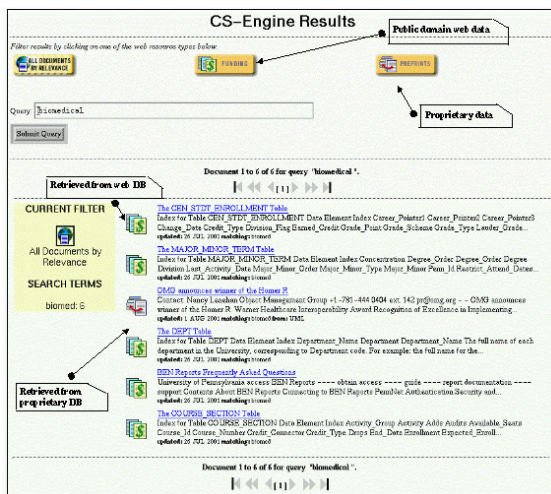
CS–Engine Results

Public domain web data

Filter results by clicking on one of the web resource types below.

ALL DOCUMENTS BY RELEVANCE

FUNDING

PREPRINTS

Proprietary data

Query: biomedical

Submit Query

Document 1 to 6 of 6 for query "biomedical".

[1]

Retrieved from web DB

CURRENT FILTER

All Documents by Relevance

SEARCH TERMS

biomed: 6

The CEN_STDT_ENROLLMENT Table
Index for Table CEN_STDT_ENROLLMENT Data Element Index Career_Pointer1 Career_Pointer2 Career_Pointer3 Change_Date Credit_Type Division_Flag Earned_Credit Grade_Point Grade_Scheme Grade_Type Leader_Grade...
updated: 26 JUL 2001 matching: biomed

The MAJOR_MINOR_TERM Table
Index for Table MAJOR_MINOR_TERM Data Element Index Concentration Degree_Order Degree_Order Degree Division Last_Activity_Date Major_Minor_Order Major_Type Major_Minor Term_Id Restrict_Attend_Dates...
updated: 26 JUL 2001 matching: biomed

OMG announces winner of the Homer R
Contact: Nancy Lanehan Object Management Group +1-781-444 0404 ext. 142 pr@omg.org -- OMG announces winner of the Homer R. Warner Healthcare Interoperability Award Recognition of Excellence in Implementing...
updated: 1 AUG 2001 matching: biomed from: XML

The DEPT Table
Index for Table DEPT Data Element Index Department_Department_Name Department_Name The full name of each department in the University, corresponding to Department code. For example: the full name for the...
updated: 26 JUL 2001 matching: biomed

BEN Reports Frequently Asked Questions
University of Pennsylvania access BEN Reports ---- obtain access ---- guide ---- report documentation ---- support Contacts About BEN Reports Connecting to BEN Reports PennNet Authentication Security and...
updated: 26 JUL 2001 matching: biomed

The COURSE_SECTION Table
Index for Table COURSE_SECTION Data Element Index Activity_Group Activity Adds Audits Available_Seats Course_Id Course_Number Credit_Connector Credit_Type Drops End_Date Enrollment Expected_Enroll...
updated: 26 JUL 2001 matching: biomed

Retrieved from proprietary DB

Document 1 to 6 of 6 for query "biomedical".

[1]